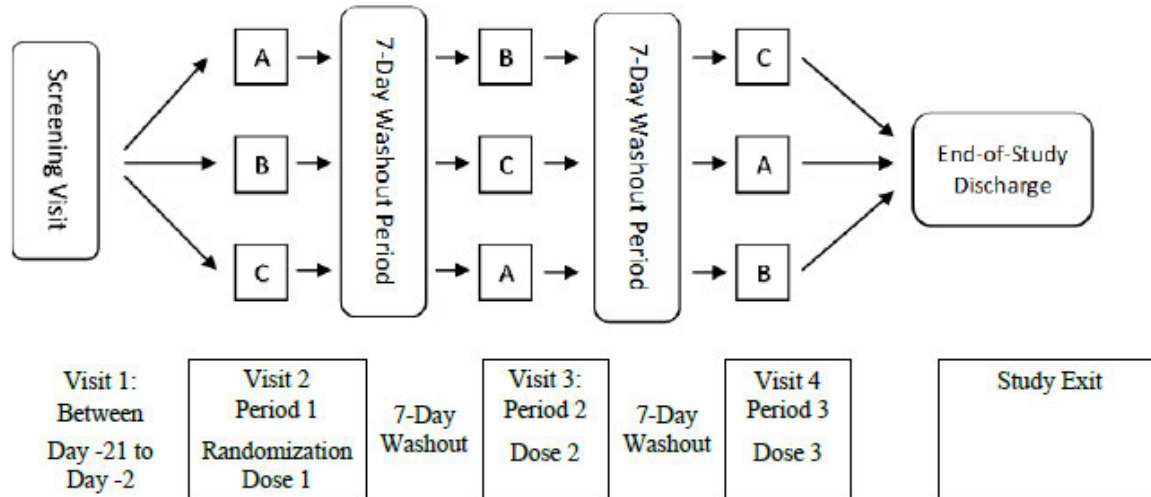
Screening Visit

A

B

C

7-Day Washout Period

B

C

A

7-Day Washout Period

C

A

B

End-of-Study Discharge

Visit 1: Between Day -21 to Day -2

Visit 2 Period 1 Randomization Dose 1

7-Day Washout

Visit 3: Period 2 Dose 2

7-Day Washout

Visit 4 Period 3 Dose 3

Study Exit